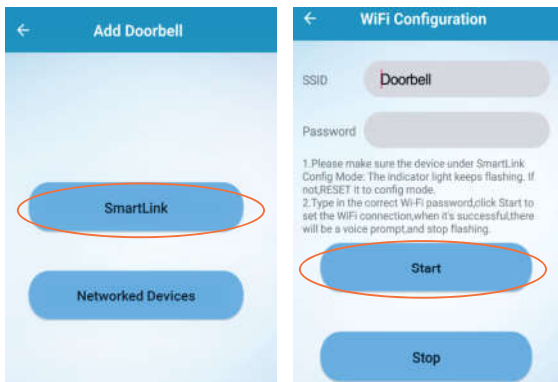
←
Add Doorbell

SmartLink

Networked Devices

←
WiFi Configuration

SSID
Doorbell

Password

1.Please make sure the device under SmartLink Config Mode: The indicator light keeps flashing. If not,RESET it to config mode.
2.Type in the correct Wi-Fi password,click Start to set the WiFi connection,when it's successful,there will be a voice prompt,and stop flashing.

Start

Stop